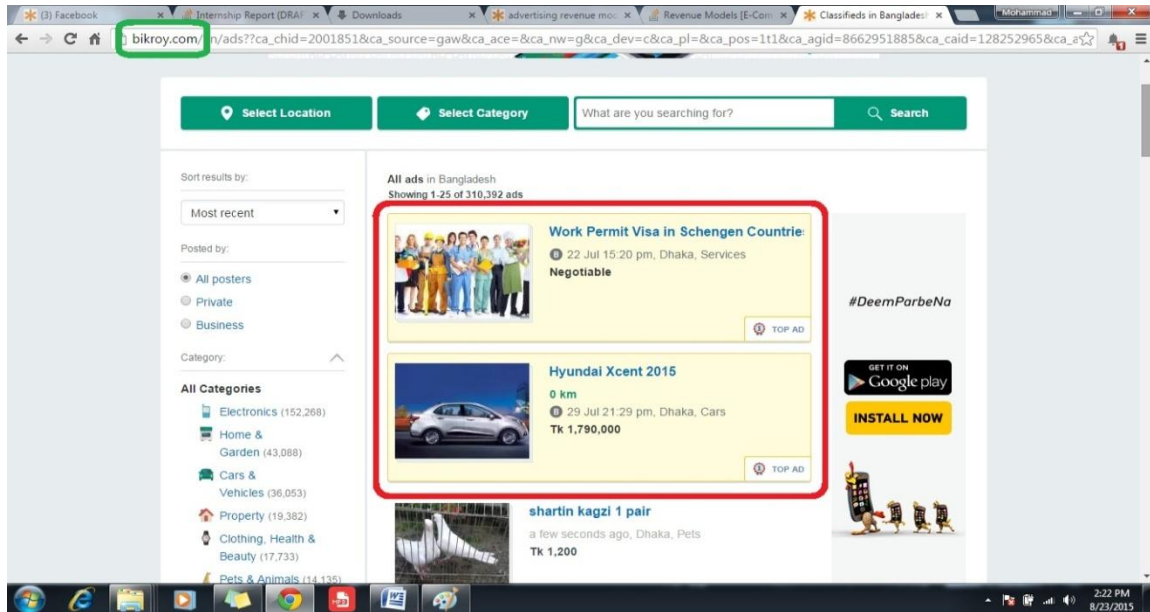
(3) Facebook | Internship Report (DRAF | Downloads | advertising revenue mo | Revenue Models [E-Com | Classifieds in Banglades | Mohammad

bikroy.com/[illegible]n/ads??ca_chid=2001851&ca_source=gaw&ca_ace=&ca_nw=g&ca_dev=c&ca_pl=&ca_pos=1t1&ca_agid=8662951885&ca_caid=128252965&ca_a

Select Location | Select Category | What are you searching for? | Search

Sort results by:

Most recent

Posted by:

All posters

Private

Business

Category:

All Categories

Electronics (152,268)

Home & Garden (43,088)

Cars & Vehicles (36,053)

Property (19,382)

Clothing, Health & Beauty (17,733)

Pets & Animals (14,135)

All ads in Bangladesh

Showing 1-25 of 310,392 ads

Work Permit Visa in Schengen Countrie

22 Jul 15:20 pm, Dhaka, Services

Negotiable

TOP AD

Hyundai Xcent 2015

0 km

29 Jul 21:29 pm, Dhaka, Cars

Tk 1,790,000

TOP AD

shartin kagzi 1 pair

a few seconds ago, Dhaka, Pets

Tk 1,200

#DeemParbeNa

GET IT ON

Google play

INSTALL NOW

2:22 PM
8/23/2015